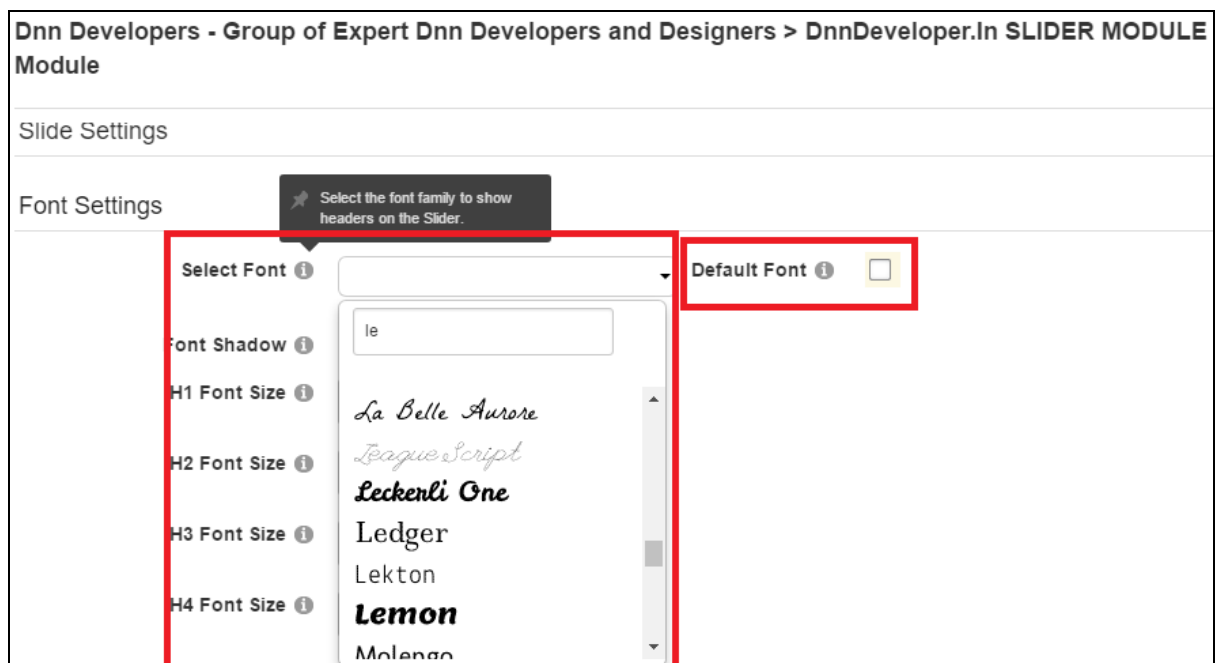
Dnn Developers - Group of Expert Dnn Developers and Designers > DnnDeveloper.In SLIDER MODULE Module

Slide Settings

Font Settings

Select the font family to show headers on the Slider.

Select Font

Default Font

le

ont Shadow

H1 Font Size

H2 Font Size

H3 Font Size

H4 Font Size

La Belle Aurore
League Script
Leckerli One
Ledger
Lekton
Lemon
Molengo